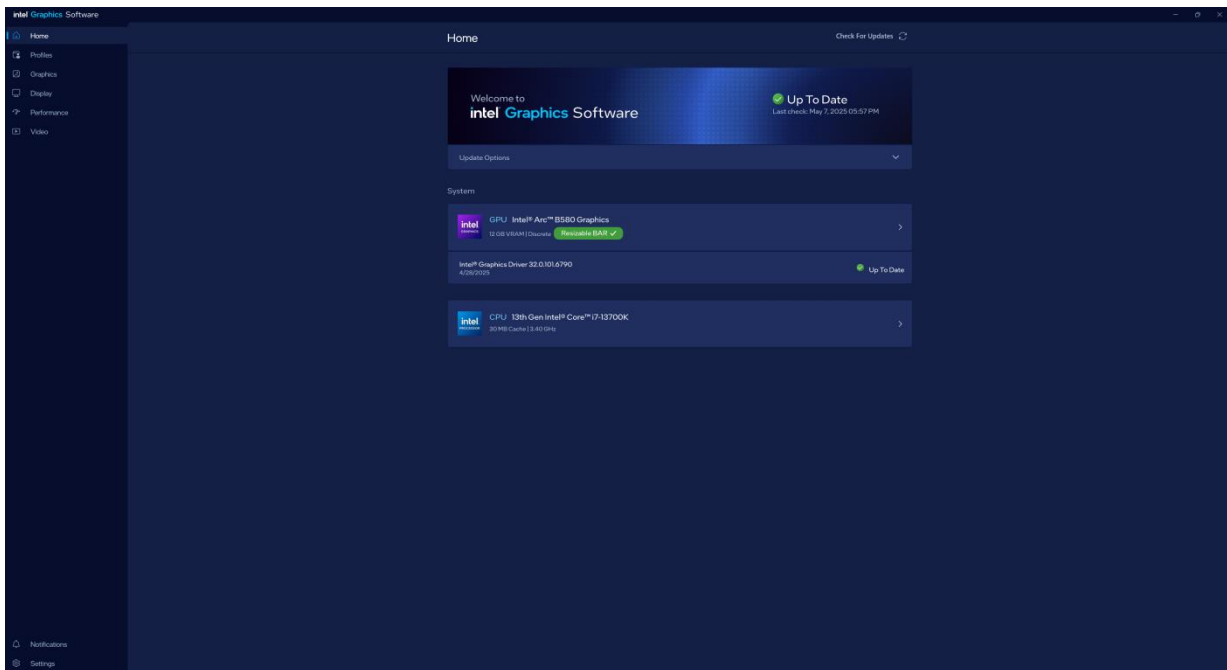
intel Graphics Software

Home
Profiles
Graphics
Display
Performance
Video

Home

Check For Updates

Welcome to
intel Graphics Software

Up To Date
Last check: May 7, 2025 05:57 PM

Update Options

System

intel
GPU Intel® Arc™ B580 Graphics
12 GB VRAM | Discrete Resizable BAR ✓

Intel® Graphics Driver 32.0.101.6790
4/28/2025

Up To Date

intel
CPU 13th Gen Intel® Core™ i7-13700K
30 MB Cache | 3.40 GHz

Notifications
Settings